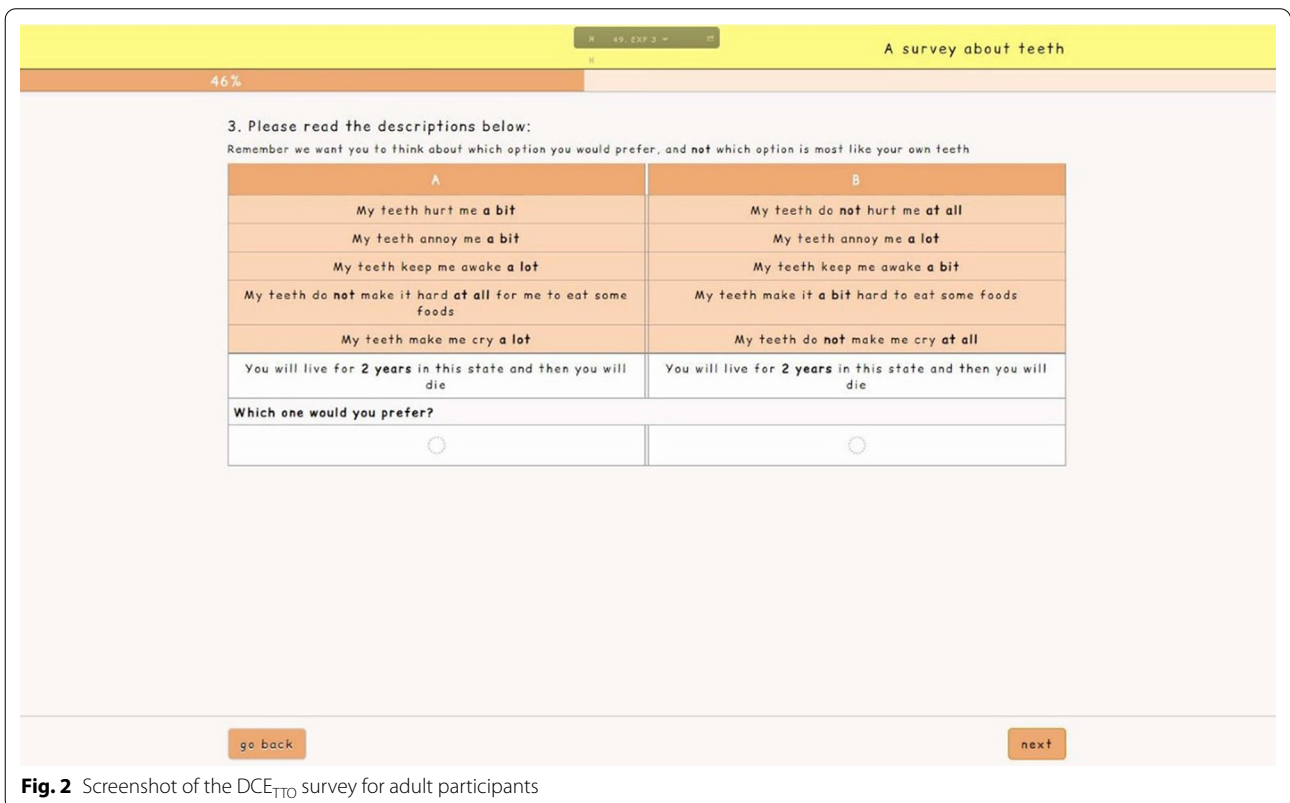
49. EXP 3

A survey about teeth

46%

3. Please read the descriptions below:

Remember we want you to think about which option you would prefer, and **not** which option is most like your own teeth

| A | B |
|---|---|
| My teeth hurt me **a bit** | My teeth do **not** hurt me **at all** |
| My teeth annoy me **a bit** | My teeth annoy me **a lot** |
| My teeth keep me awake **a lot** | My teeth keep me awake **a bit** |
| My teeth do **not** make it hard **at all** for me to eat some foods | My teeth make it **a bit** hard to eat some foods |
| My teeth make me cry **a lot** | My teeth do **not** make me cry **at all** |
| You will live for **2 years** in this state and then you will die | You will live for **2 years** in this state and then you will die |

**Which one would you prefer?**

go back

next

**Fig. 2** Screenshot of the $DCE_{TTO}$ survey for adult participants